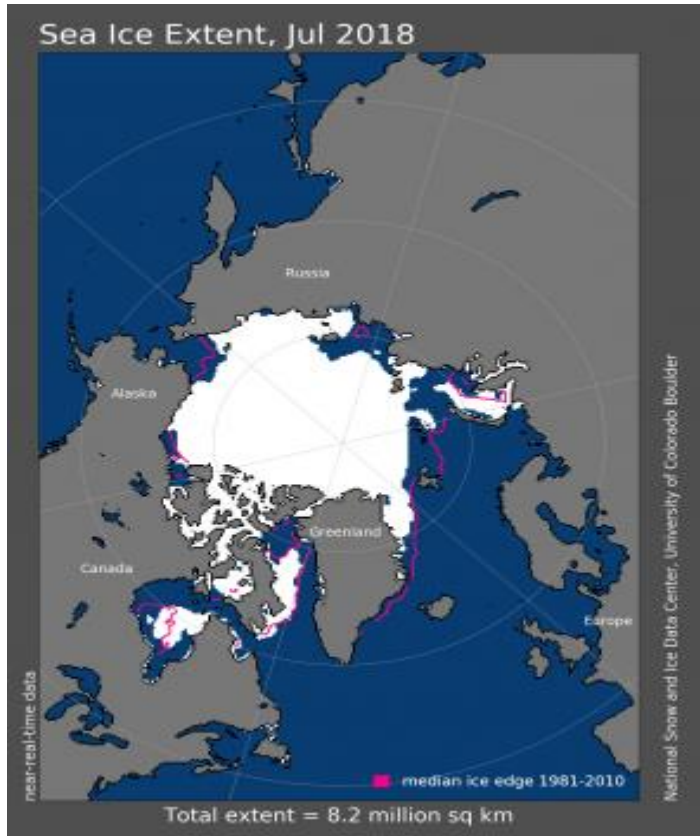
Sea Ice Extent, Jul 2018

Russia

Alaska

Greenland

Canada

Europe

near-real-time data

National Snow and Ice Data Center, University of Colorado Boulder

median ice edge 1981-2010

Total extent = 8.2 million sq km